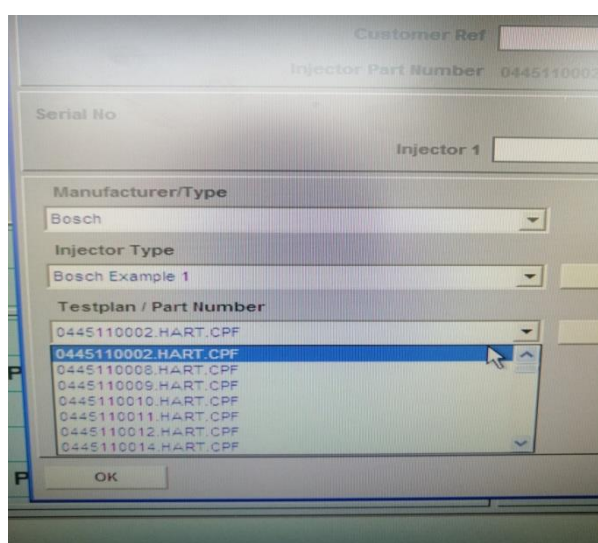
Customer Ref

Injector Part Number 044511000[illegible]

Serial No

Injector 1

Manufacturer/Type

Bosch

Injector Type

Bosch Example 1

Testplan / Part Number

0445110002.HART.CPF

0445110002.HART.CPF
0445110008.HART.CPF
0445110009.HART.CPF
0445110010.HART.CPF
0445110011.HART.CPF
0445110012.HART.CPF
0445110014.HART.CPF

P

P

P

OK